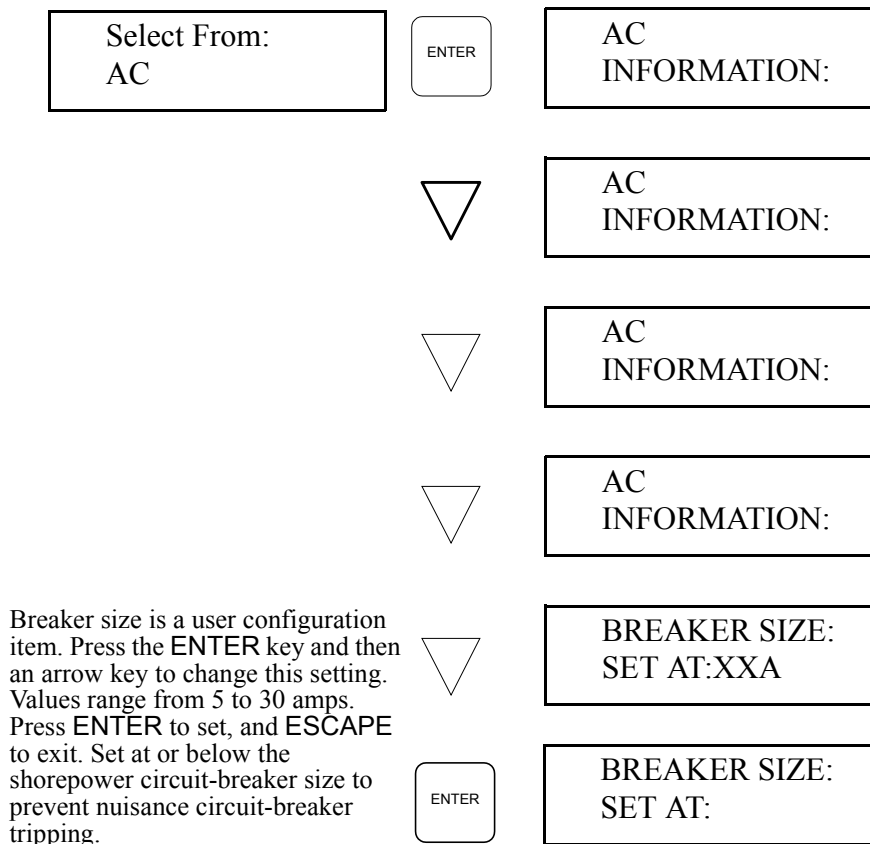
Select From:
AC

ENTER

AC
INFORMATION:

AC
INFORMATION:

AC
INFORMATION:

AC
INFORMATION:

Breaker size is a user configuration item. Press the ENTER key and then an arrow key to change this setting. Values range from 5 to 30 amps. Press ENTER to set, and ESCAPE to exit. Set at or below the shorepower circuit-breaker size to prevent nuisance circuit-breaker tripping.

BREAKER SIZE:
SET AT:XXA

ENTER

BREAKER SIZE:
SET AT: